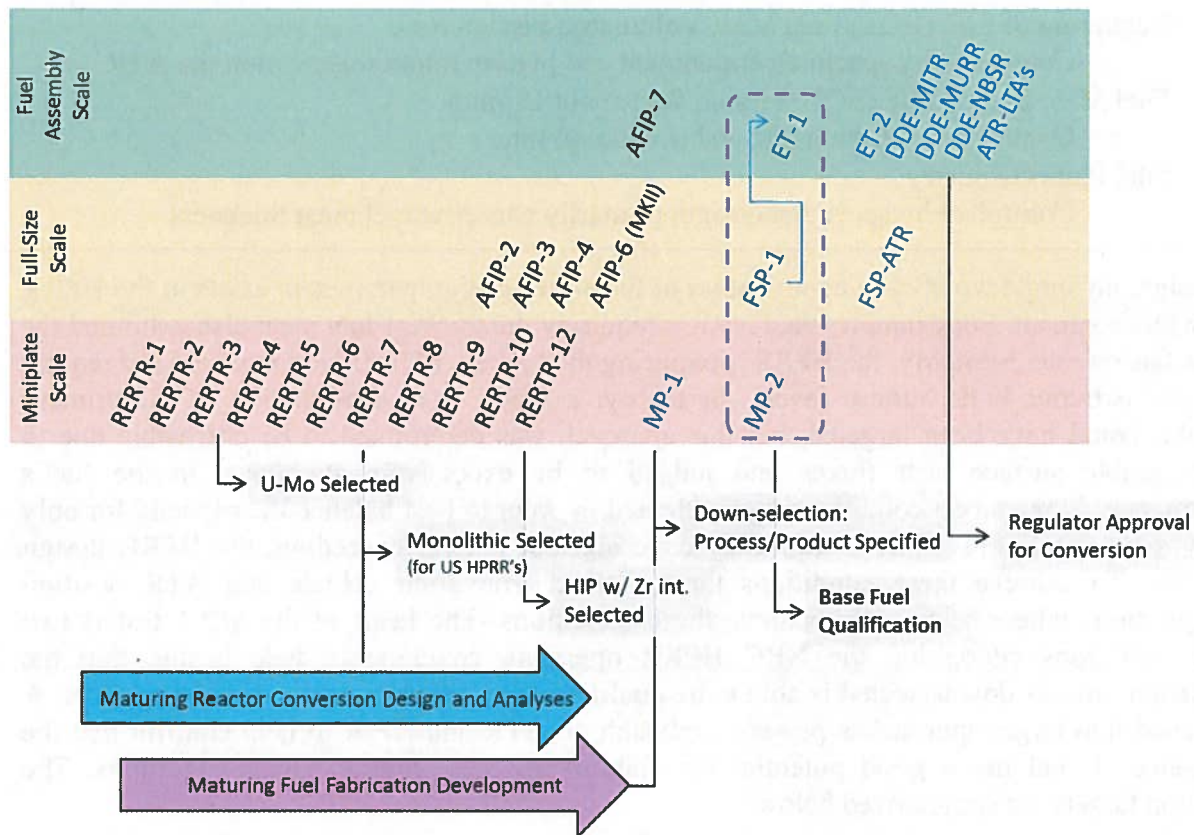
Fuel Assembly Scale

Full-Size Scale

Miniplate Scale

RERTR-1
RERTR-2
RERTR-3
RERTR-4
RERTR-5
RERTR-6
RERTR-7
RERTR-8
RERTR-9
RERTR-10
RERTR-12

AFIP-2
AFIP-3
AFIP-4
AFIP-6 (MKII)
AFIP-7

MP-1

ET-1
FSP-1
MP-2

ET-2
DDE-MITR
DDE-MURR
DDE-NBSR
ATR-LTA's
FSP-ATR

U-Mo Selected

Monolithic Selected
(for US HPRR's)

HIP w/ Zr int. Selected

Down-selection: Process/Product Specified

Base Fuel Qualification

Regulator Approval for Conversion

Maturing Reactor Conversion Design and Analyses

Maturing Fuel Fabrication Development